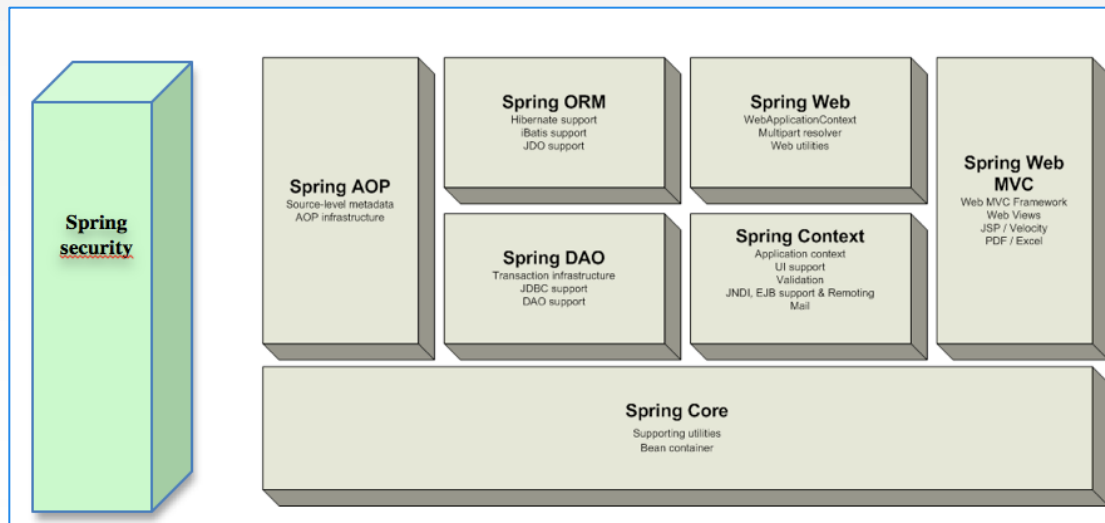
Spring security

Spring AOP
Source-level metadata
AOP infrastructure

Spring ORM
Hibernate support
iBatis support
JDO support

Spring DAO
Transaction infrastructure
JDBC support
DAO support

Spring Web
WebApplicationContext
Multipart resolver
Web utilities

Spring Context
Application context
UI support
Validation
JNDI, EJB support & Remoting
Mail

Spring Web MVC
Web MVC Framework
Web Views
JSP / Velocity
PDF / Excel

Spring Core
Supporting utilities
Bean container